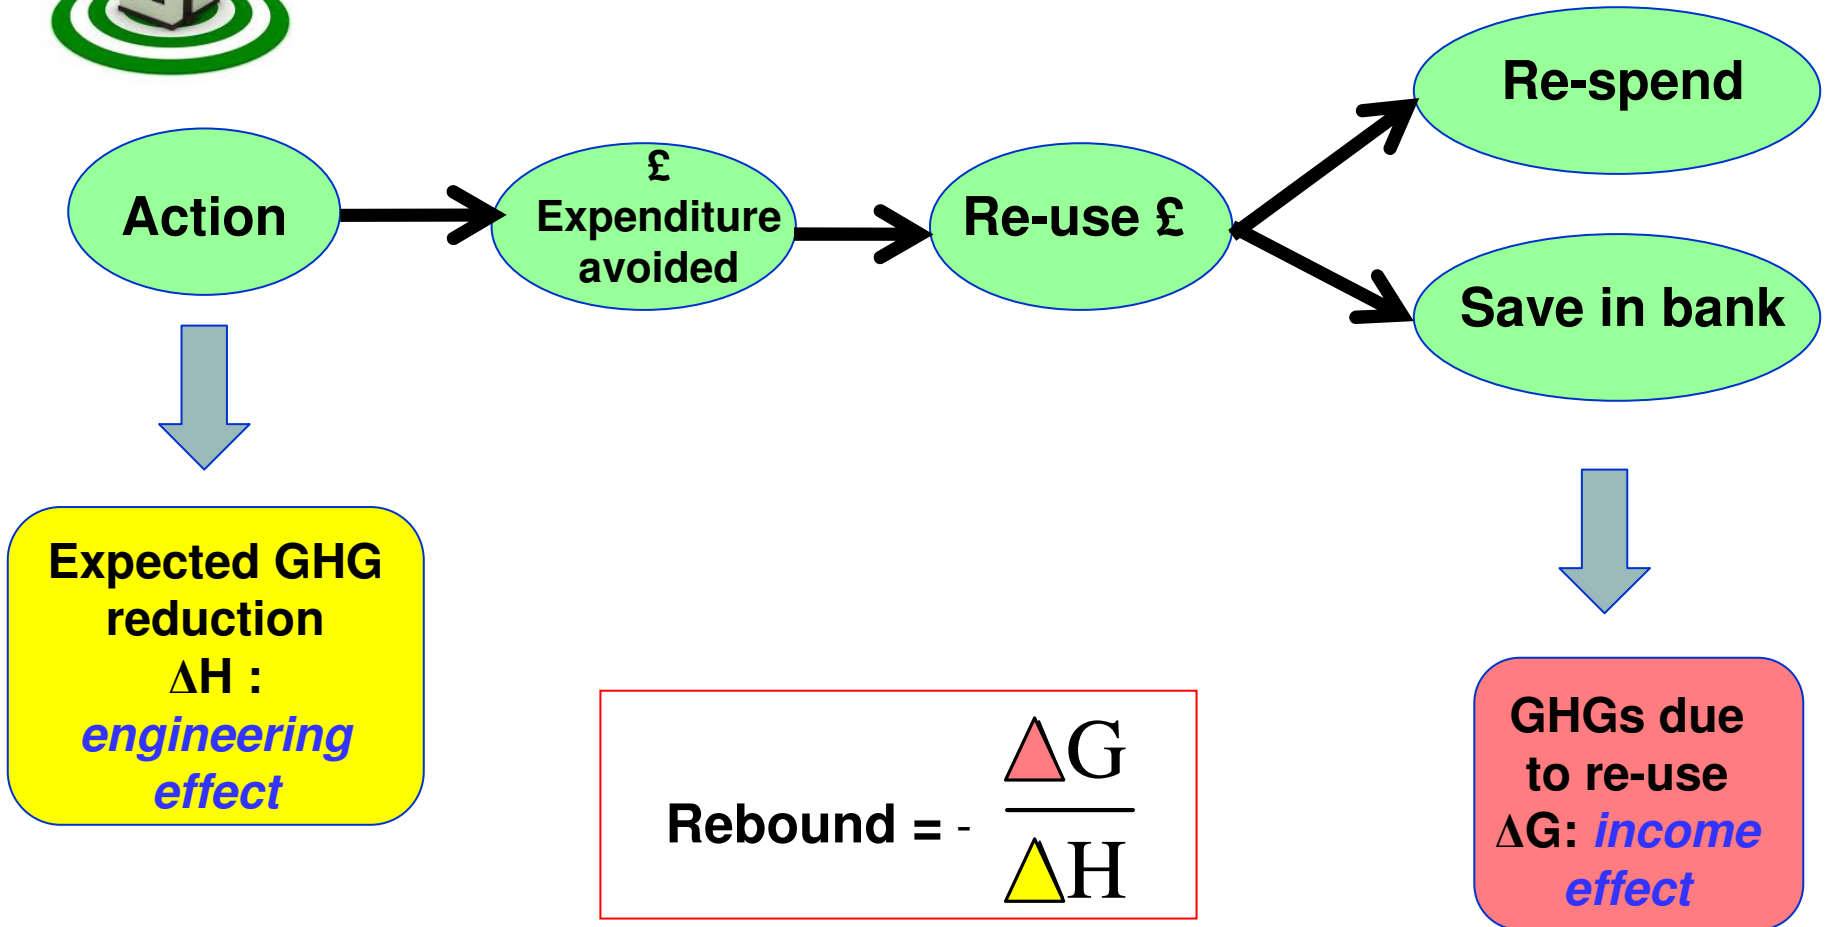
Action

£ Expenditure avoided

Re-use £

Re-spend

Save in bank

Expected GHG reduction $\Delta$H : engineering effect

Rebound = - $\frac{\Delta G}{\Delta H}$

GHGs due to re-use $\Delta$G: income effect